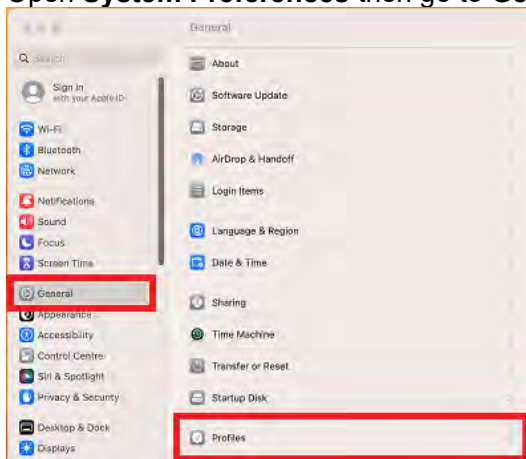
Open **System Preferences** then go to **Ge**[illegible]

General

Search

Sign in
with your Apple ID

Wi-Fi
Bluetooth
Network

Notifications
Sound
Focus
Screen Time

General
Appearance
Accessibility
Control Centre
Siri & Spotlight
Privacy & Security

Desktop & Dock
Displays

About
Software Update
Storage
AirDrop & Handoff
Login Items

Language & Region
Date & Time

Sharing
Time Machine
Transfer or Reset
Startup Disk

Profiles